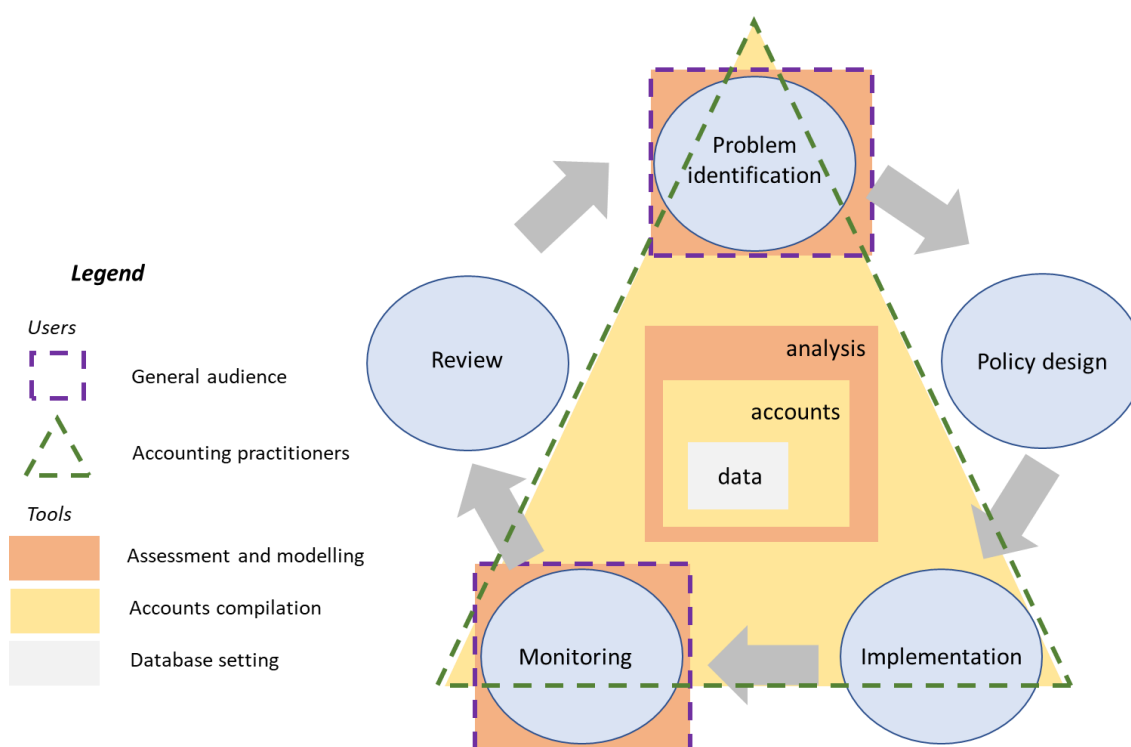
Legend

Users

General audience

Accounting practitioners

Tools

Assessment and modelling

Accounts compilation

Database setting

Problem identification

Policy design

Implementation

Monitoring

Review

analysis

accounts

data